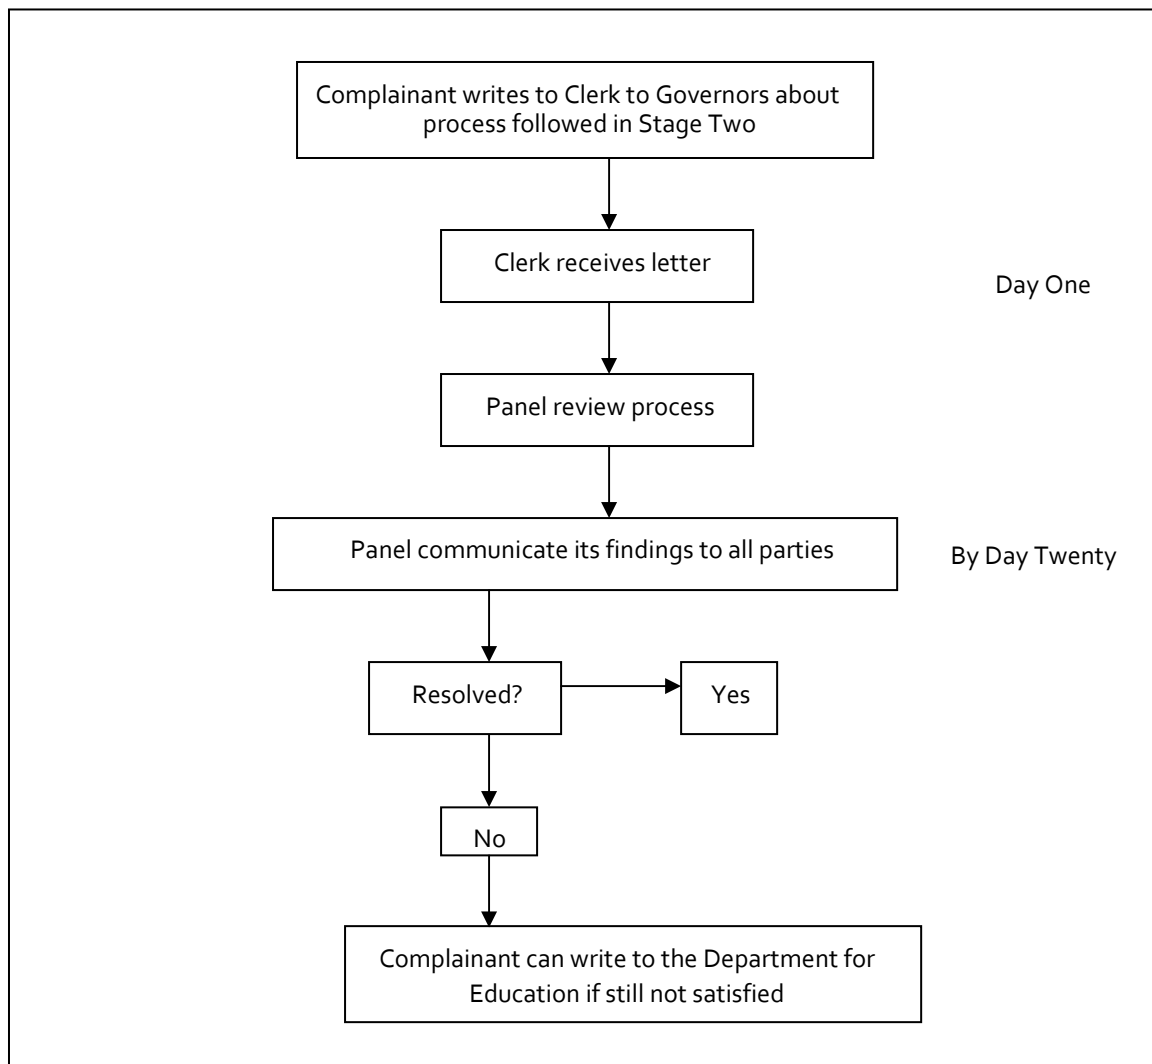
Complainant writes to Clerk to Governors about process followed in Stage Two

Clerk receives letter

Day One

Panel review process

Panel communicate its findings to all parties

By Day Twenty

Resolved?

Yes

No

Complainant can write to the Department for Education if still not satisfied